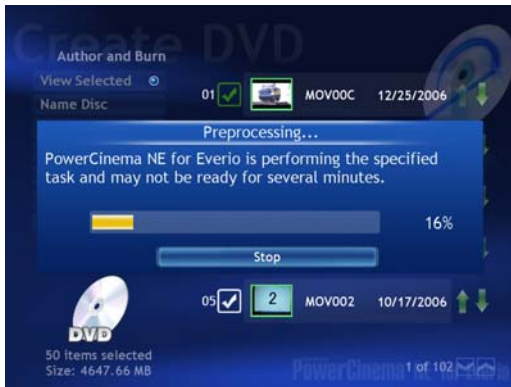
Create DVD

Author and Burn

View Selected

Name Disc

01 MOV00C 12/25/2006

Preprocessing...

PowerCinema NE for Everio is performing the specified task and may not be ready for several minutes.

16%

Stop

05 2 MOV002 10/17/2006

DVD

50 items selected
Size: 4647.66 MB

1 of 102

PowerCinema NE for Everio